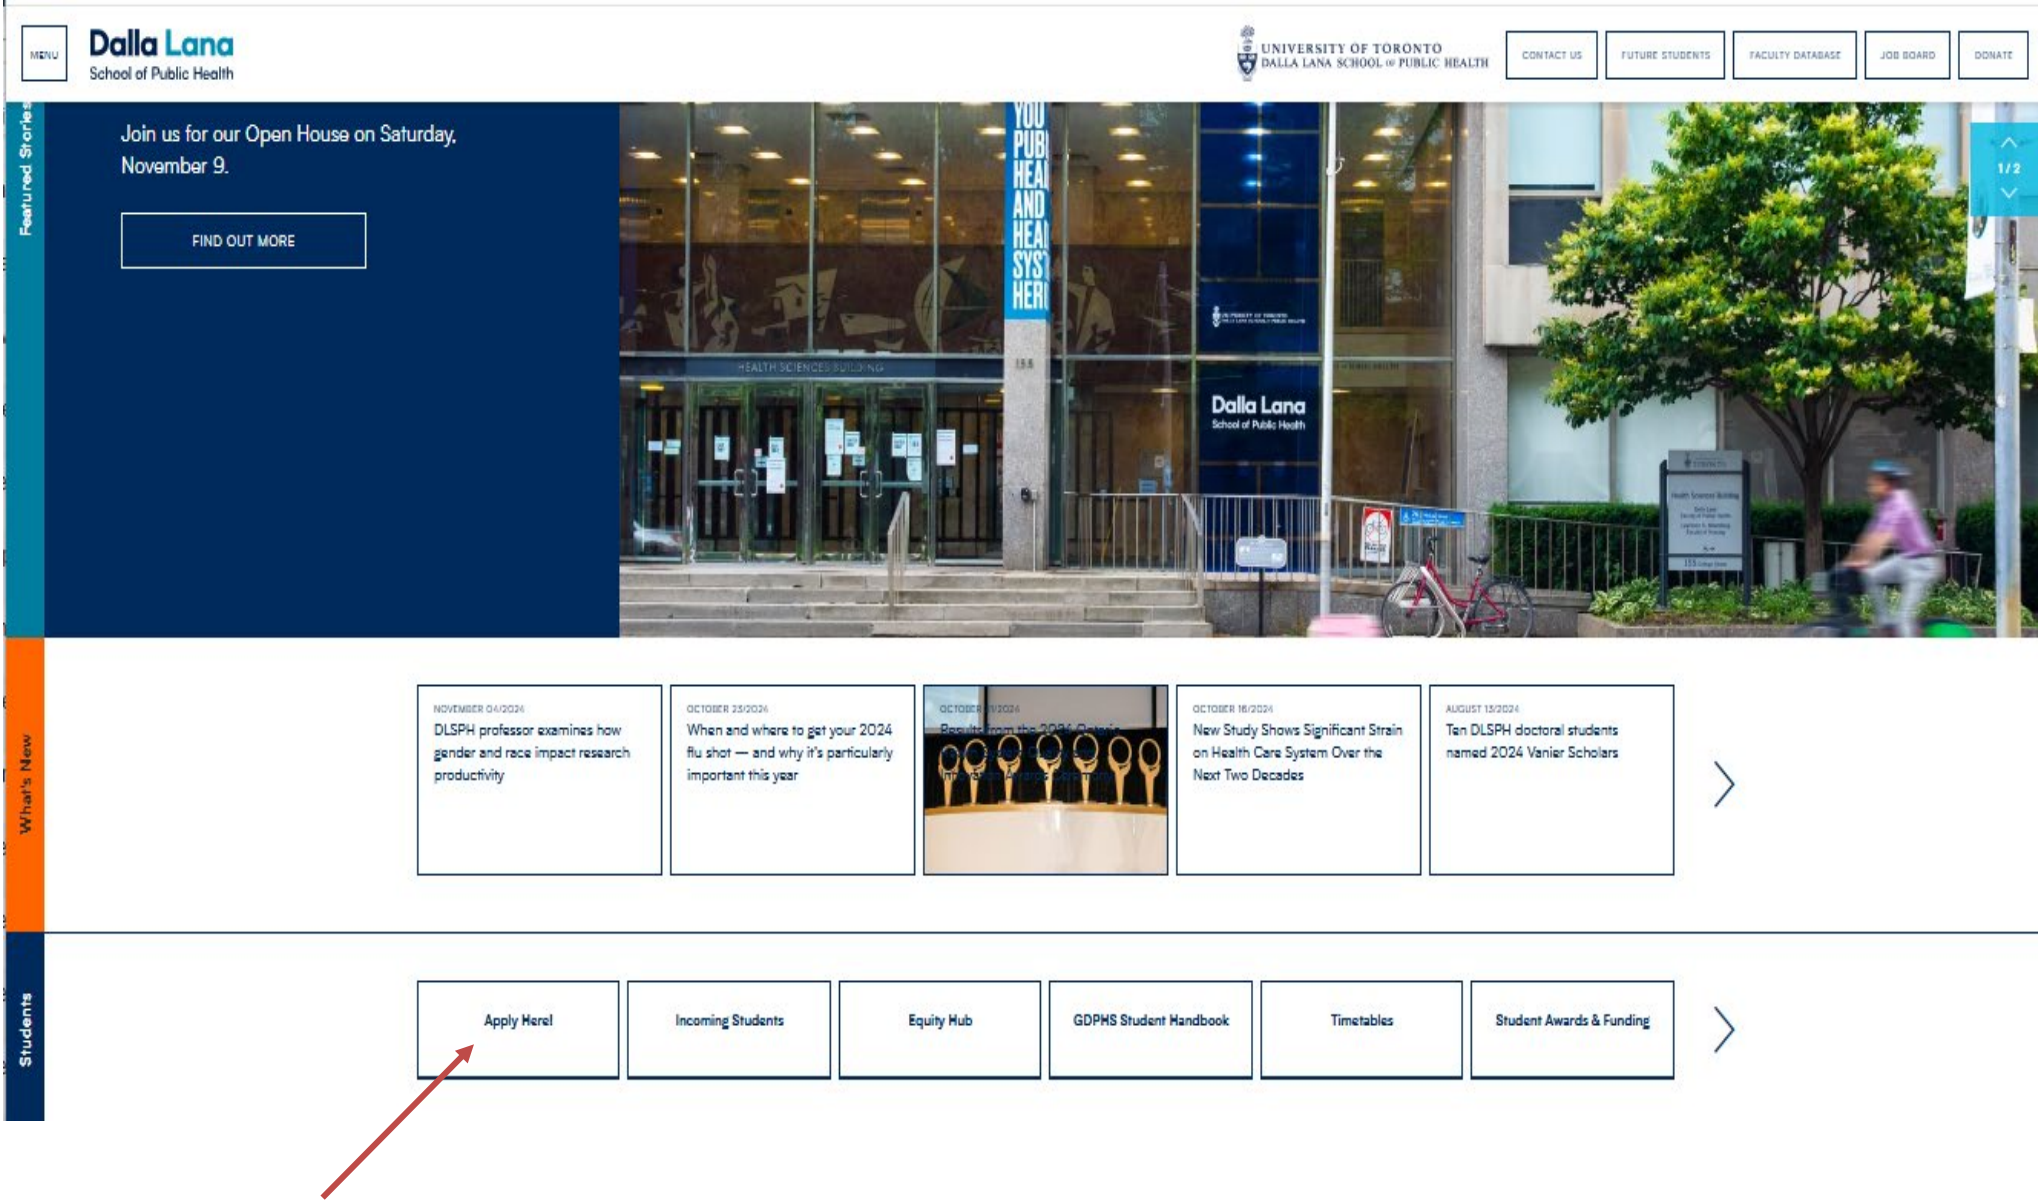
MENU

Dalla Lana
School of Public Health

UNIVERSITY OF TORONTO
DALLA LANA SCHOOL OF PUBLIC HEALTH

CONTACT US | FUTURE STUDENTS | FACULTY DATABASE | JOB BOARD | DONATE

Featured Stories

Join us for our Open House on Saturday, November 9.

FIND OUT MORE

YOU PUBL HEAL AND HEAL SYST HERE

HEALTH SCIENCES BUILDING

Dalla Lana
School of Public Health

1/2

What's New

NOVEMBER 04/2024
DLSPH professor examines how gender and race impact research productivity

OCTOBER 23/2024
When and where to get your 2024 flu shot — and why it's particularly important this year

OCTOBER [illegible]/2024
Results from the 2024 Ontario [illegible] Awards Ceremony

OCTOBER 18/2024
New Study Shows Significant Strain on Health Care System Over the Next Two Decades

AUGUST 13/2024
Ten DLSPH doctoral students named 2024 Vanier Scholars

Students

Apply Here!

Incoming Students

Equity Hub

GDPHS Student Handbook

Timetables

Student Awards & Funding